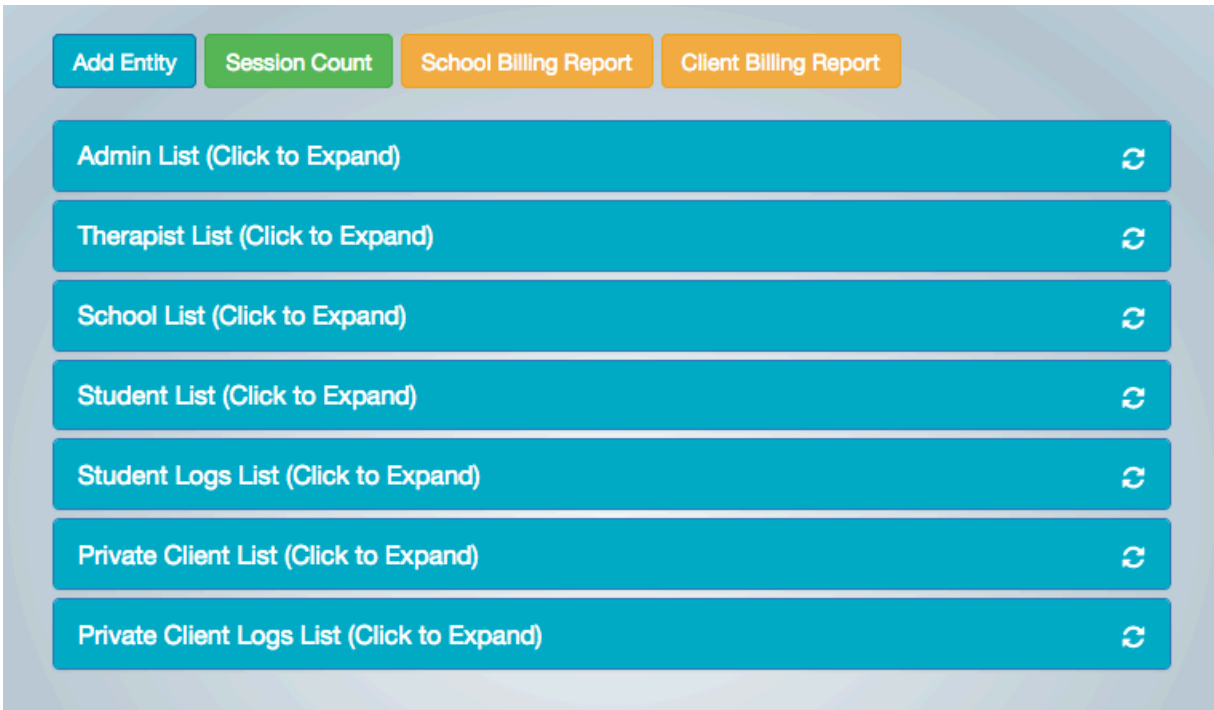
Add Entity Session Count School Billing Report Client Billing Report

Admin List (Click to Expand)

Therapist List (Click to Expand)

School List (Click to Expand)

Student List (Click to Expand)

Student Logs List (Click to Expand)

Private Client List (Click to Expand)

Private Client Logs List (Click to Expand)